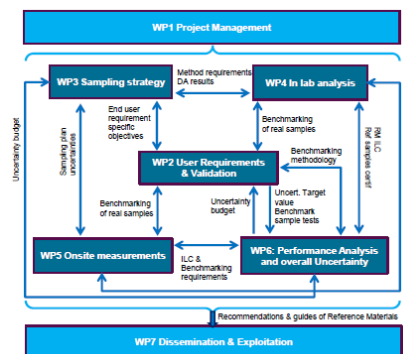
WP1 Project Management

WP3 Sampling strategy

Method requirements, DA results

WP4 In lab analysis

Uncertainty budget

Sampling plan uncertainties

End user requirement specific objectives

Benchmarking of real samples

RM ILC Ref samples certif

WP2 User Requirements & Validation

Benchmarking methodology

Benchmarking of real samples

Uncertainty budget

Uncert. Target value Benchmark sample tests

WP5 Onsite measurements

ILC & Benchmarking requirements

WP6: Performance Analysis and overall Uncertainty

Recommendations & guides of Reference Materials

WP7 Dissemination & Exploitation